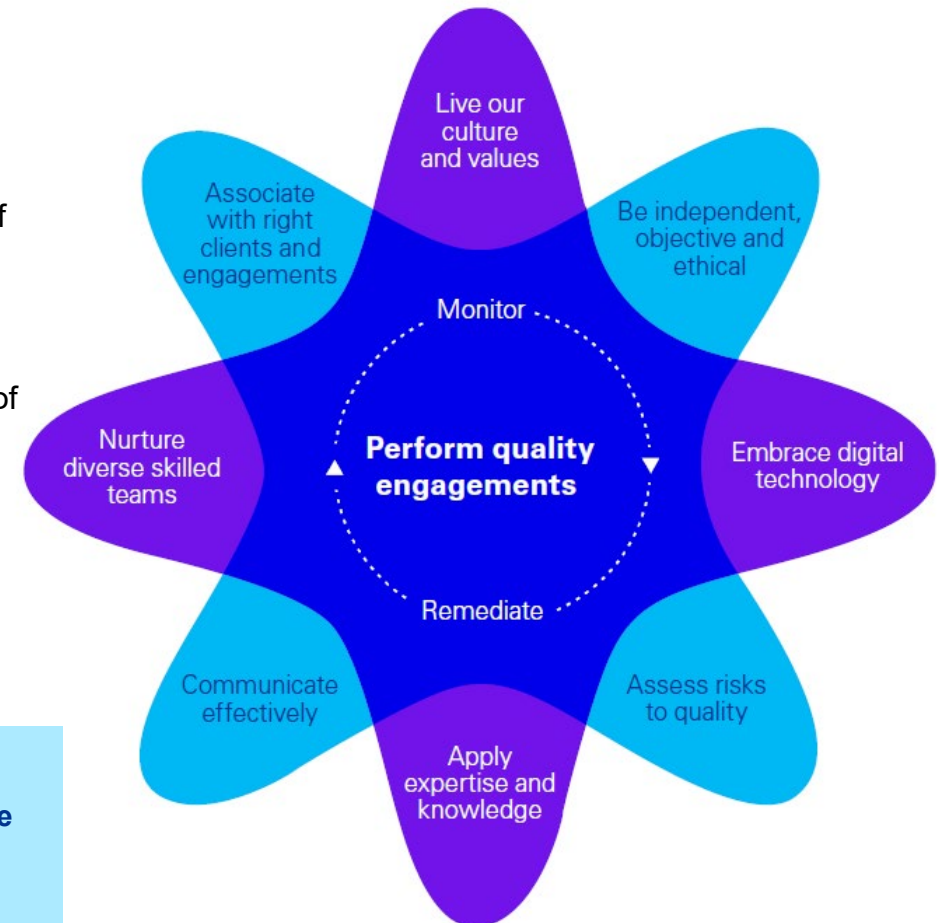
f

of

e

Live our culture and values

Be independent, objective and ethical

Embrace digital technology

Assess risks to quality

Apply expertise and knowledge

Communicate effectively

Nurture diverse skilled teams

Associate with right clients and engagements

Monitor

Perform quality engagements

Remediate